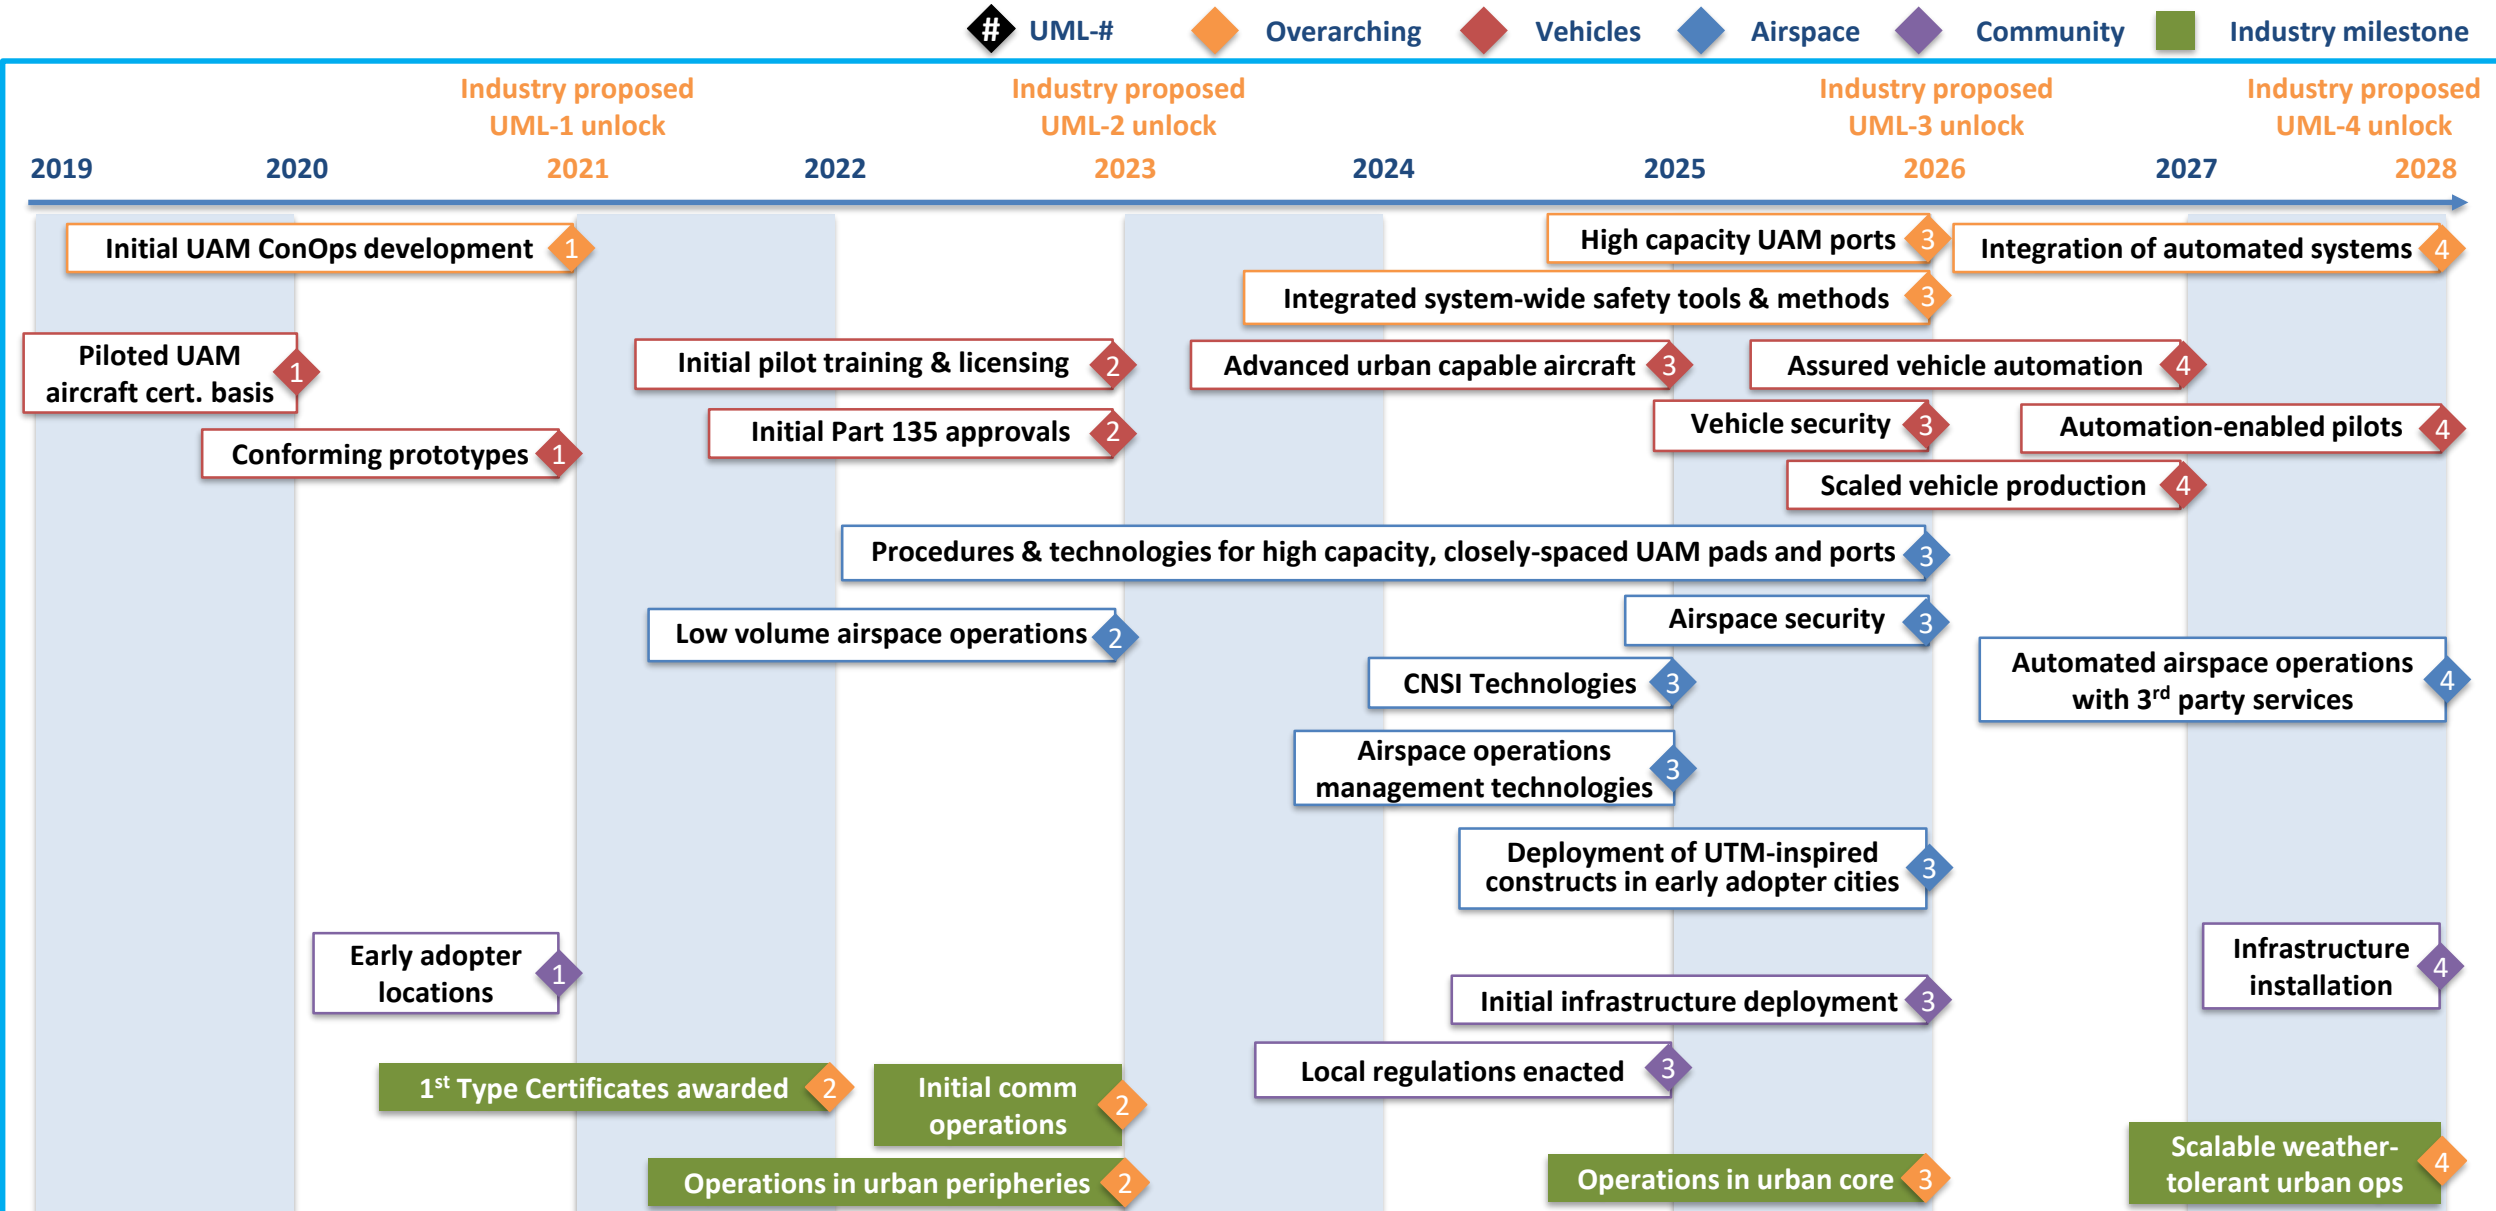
# UML-# Overarching Vehicles Airspace Community Industry milestone

Industry proposed UML-1 unlock

Industry proposed UML-2 unlock

Industry proposed UML-3 unlock

Industry proposed UML-4 unlock

2019 2020 2021 2022 2023 2024 2025 2026 2027 2028

Initial UAM ConOps development 1

High capacity UAM ports 3

Integration of automated systems 4

Integrated system-wide safety tools & methods 3

Piloted UAM aircraft cert. basis 1

Initial pilot training & licensing 2

Advanced urban capable aircraft 3

Assured vehicle automation 4

Initial Part 135 approvals 2

Vehicle security 3

Automation-enabled pilots 4

Conforming prototypes 1

Scaled vehicle production 4

Procedures & technologies for high capacity, closely-spaced UAM pads and ports 3

Low volume airspace operations 2

Airspace security 3

Automated airspace operations with 3$^{rd}$ party services 4

CNSI Technologies 3

Airspace operations management technologies 3

Deployment of UTM-inspired constructs in early adopter cities 3

Early adopter locations 1

Infrastructure installation 4

Initial infrastructure deployment 3

Local regulations enacted 3

1$^{st}$ Type Certificates awarded 2

Initial comm operations 2

Scalable weather-tolerant urban ops 4

Operations in urban peripheries 2

Operations in urban core 3